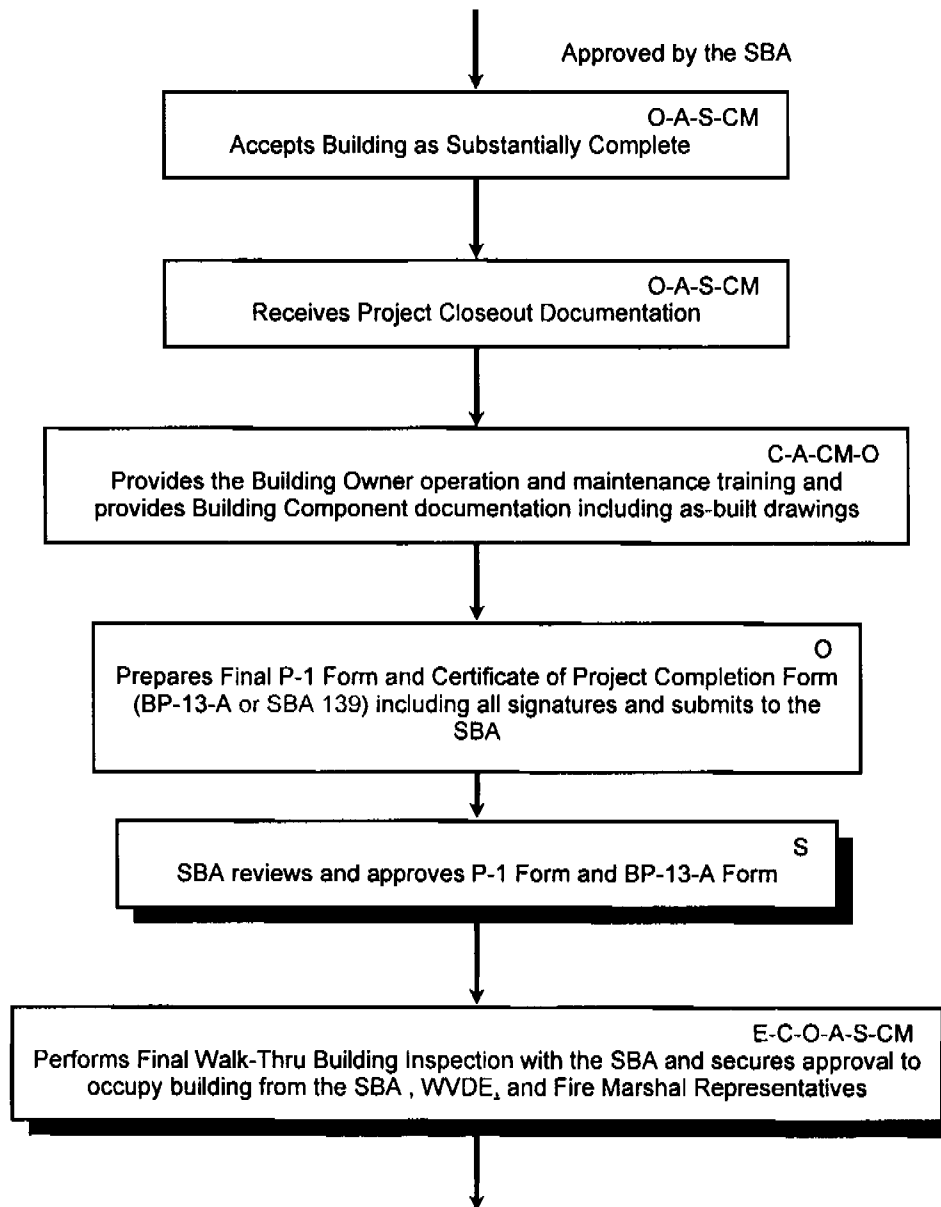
Approved by the SBA

O-A-S-CM
Accepts Building as Substantially Complete

O-A-S-CM
Receives Project Closeout Documentation

C-A-CM-O
Provides the Building Owner operation and maintenance training and provides Building Component documentation including as-built drawings

O
Prepares Final P-1 Form and Certificate of Project Completion Form (BP-13-A or SBA 139) including all signatures and submits to the SBA

S
SBA reviews and approves P-1 Form and BP-13-A Form

E-C-O-A-S-CM
Performs Final Walk-Thru Building Inspection with the SBA and secures approval to occupy building from the SBA , WVDE, and Fire Marshal Representatives